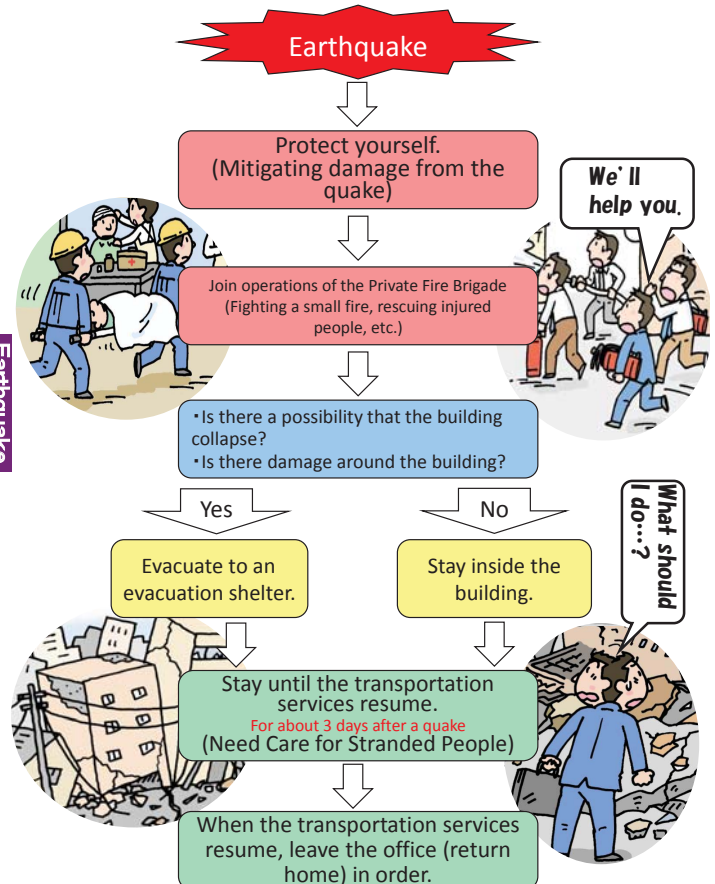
Earthquake

Protect yourself.
(Mitigating damage from the quake)

We'll help you.

Join operations of the Private Fire Brigade
(Fighting a small fire, rescuing injured people, etc.)

Earthquake

・Is there a possibility that the building collapse?
・Is there damage around the building?

Yes

No

What should I do…?

Evacuate to an evacuation shelter.

Stay inside the building.

Stay until the transportation services resume.
For about 3 days after a quake
(Need Care for Stranded People)

When the transportation services resume, leave the office (return home) in order.